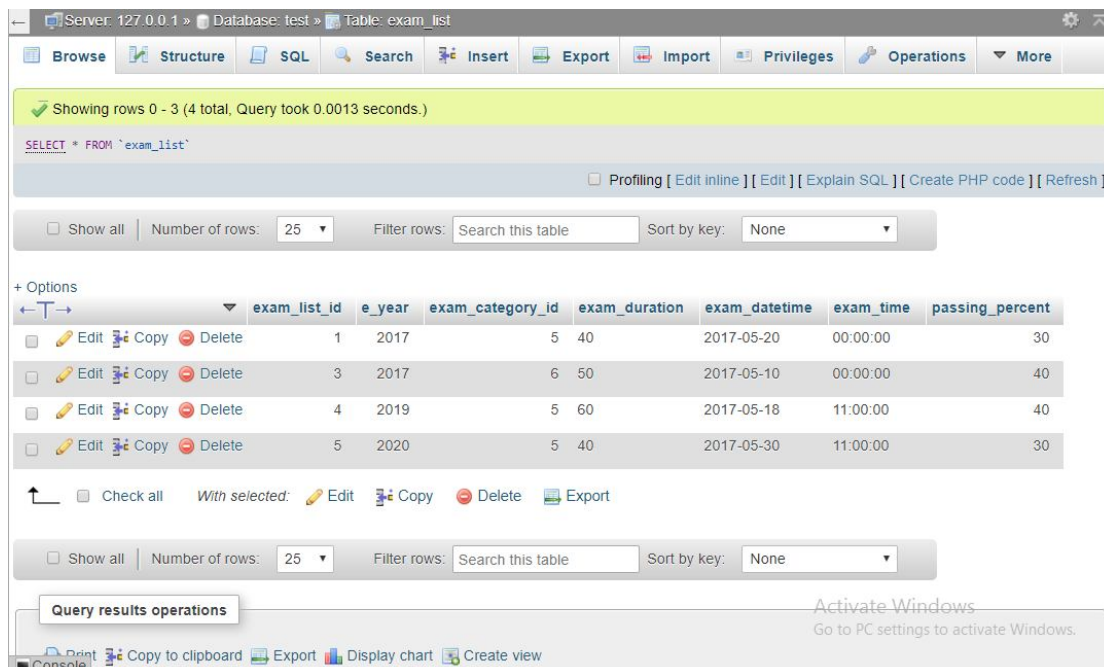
Server: 127.0.0.1 » Database: test » Table: exam_list

Browse Structure SQL Search Insert Export Import Privileges Operations More

Showing rows 0 - 3 (4 total, Query took 0.0013 seconds.)

SELECT * FROM `exam_list`

Profiling [ Edit inline ] [ Edit ] [ Explain SQL ] [ Create PHP code ] [ Refresh ]

Show all | Number of rows: 25 Filter rows: Search this table Sort by key: None

+ Options
←T→

| | exam_list_id | e_year | exam_category_id | exam_duration | exam_datetime | exam_time | passing_percent |
|---|---|---|---|---|---|---|---|
| Edit Copy Delete | 1 | 2017 | 5 | 40 | 2017-05-20 | 00:00:00 | 30 |
| Edit Copy Delete | 3 | 2017 | 6 | 50 | 2017-05-10 | 00:00:00 | 40 |
| Edit Copy Delete | 4 | 2019 | 5 | 60 | 2017-05-18 | 11:00:00 | 40 |
| Edit Copy Delete | 5 | 2020 | 5 | 40 | 2017-05-30 | 11:00:00 | 30 |

Check all With selected: Edit Copy Delete Export

Show all | Number of rows: 25 Filter rows: Search this table Sort by key: None

Query results operations

Print Copy to clipboard Export Display chart Create view

Console

Activate Windows
Go to PC settings to activate Windows.